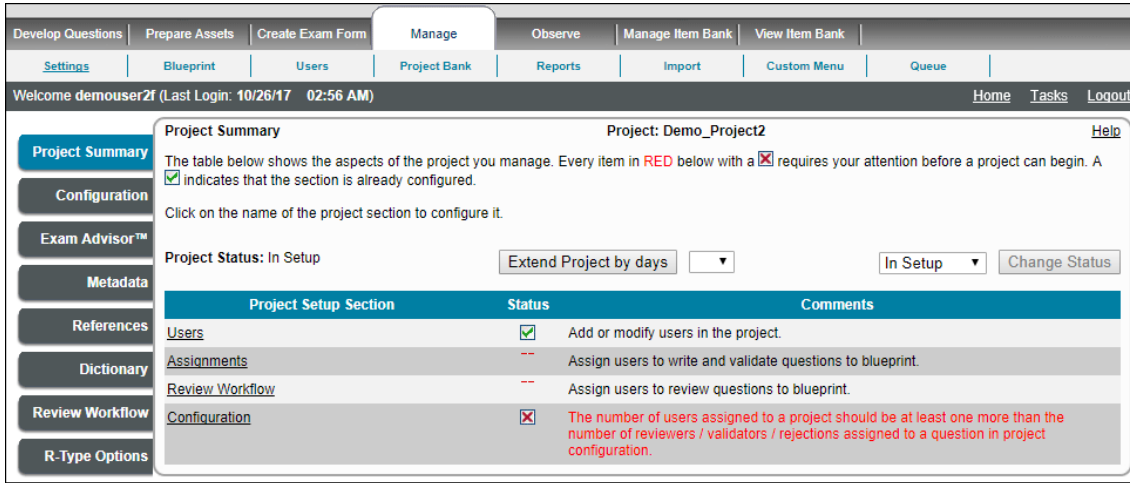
Develop Questions | Prepare Assets | Create Exam Form | Manage | Observe | Manage Item Bank | View Item Bank

Settings | Blueprint | Users | Project Bank | Reports | Import | Custom Menu | Queue

Welcome demouser2f (Last Login: 10/26/17 02:56 AM)

Home Tasks Logout

Project Summary
Configuration
Exam Advisor™
Metadata
References
Dictionary
Review Workflow
R-Type Options

Project Summary

Project: Demo_Project2

Help

The table below shows the aspects of the project you manage. Every item in RED below with a ☒ requires your attention before a project can begin. A ☑ indicates that the section is already configured.

Click on the name of the project section to configure it.

Project Status: In Setup

Extend Project by days

In Setup

Change Status

| Project Setup Section | Status | Comments |
|---|---|---|
| Users | ☑ | Add or modify users in the project. |
| Assignments | -- | Assign users to write and validate questions to blueprint. |
| Review Workflow | -- | Assign users to review questions to blueprint. |
| Configuration | ☒ | The number of users assigned to a project should be at least one more than the number of reviewers / validators / rejections assigned to a question in project configuration. |